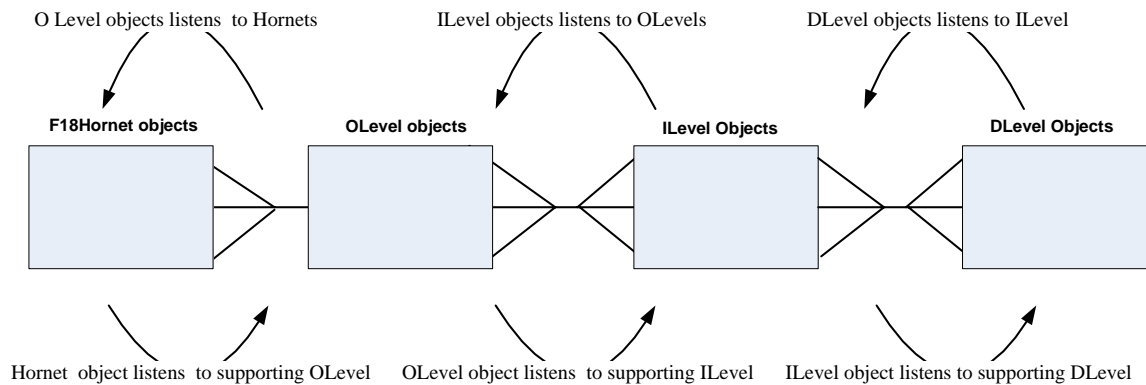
O Level objects listens to Hornets

ILevel objects listens to OLevels

DLevel objects listens to ILevel

F18Hornet objects

OLevel objects

ILevel Objects

DLevel Objects

Hornet object listens to supporting OLevel

OLevel object listens to supporting ILevel

ILevel object listens to supporting DLevel